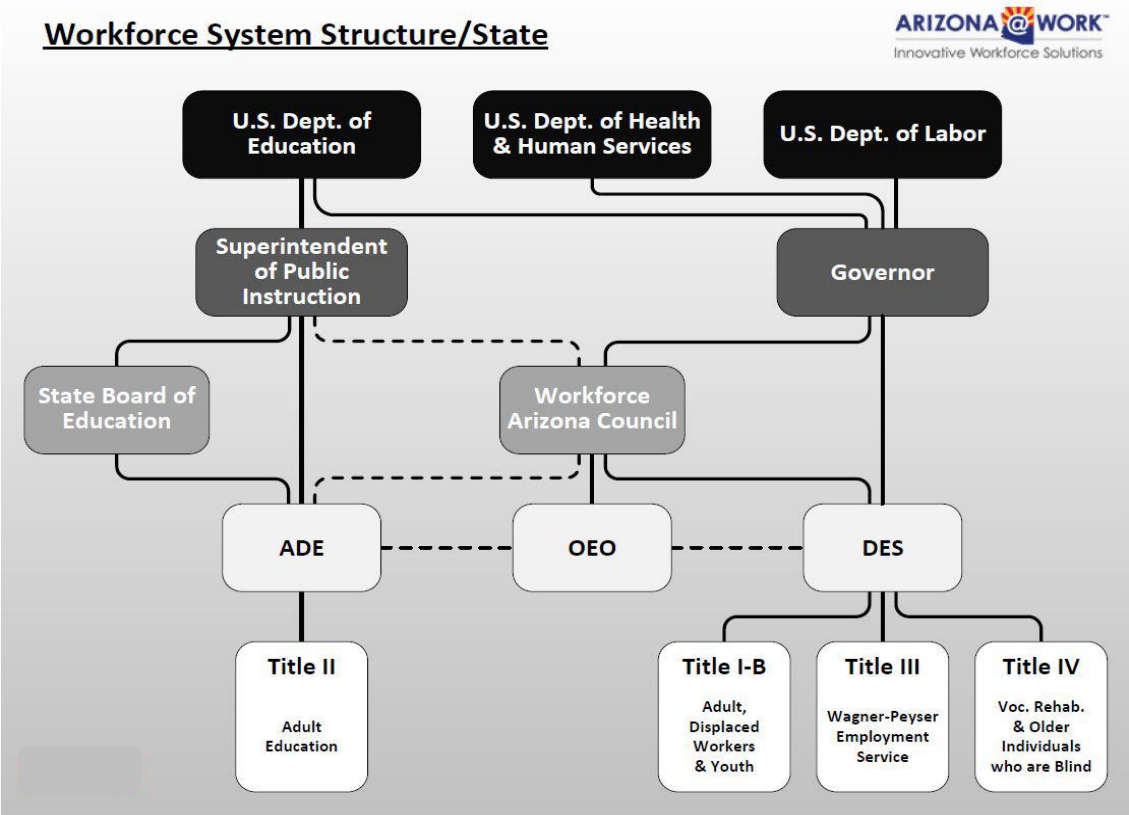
Workforce System Structure/State

ARIZONA@WORK
Innovative Workforce Solutions

U.S. Dept. of Education

U.S. Dept. of Health & Human Services

U.S. Dept. of Labor

Superintendent of Public Instruction

Governor

State Board of Education

Workforce Arizona Council

ADE

OEO

DES

Title II
Adult Education

Title I-B
Adult, Displaced Workers & Youth

Title III
Wagner-Peyser Employment Service

Title IV
Voc. Rehab. & Older Individuals who are Blind